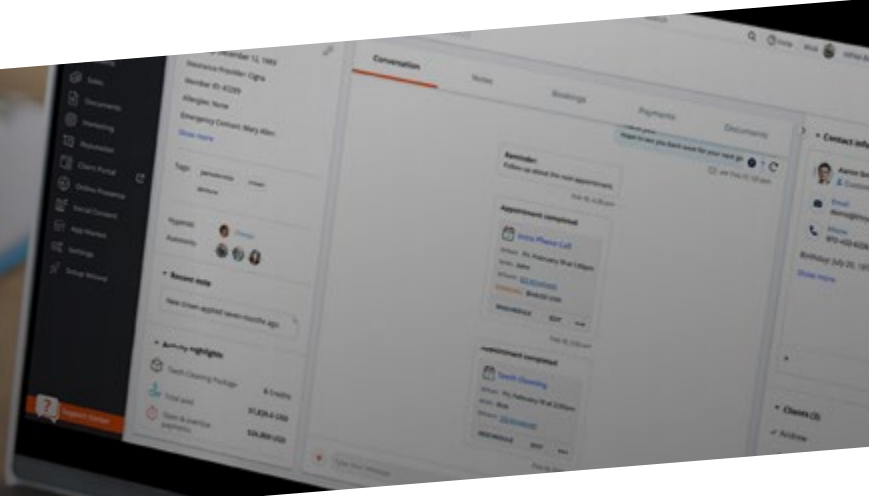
Sales
Documents
Marketing
Reputation
Client Portal
Online Presence
Social Content
App Market
Settings
Setup Wizard
Support Center

Insurance Provider: Cigna
Member ID: 43289
Allergies: None
Emergency Contact: Mary Allen
Show more

Tags
Assigned
Followers

Recent note
New client applied seven months ago

Activity highlights
Teeth Cleaning Package
Total paid
Open & overdue payments

Conversation
Notes
Bookings
Payments
Documents

Reminder
Follow up about the next appointment.

Appointment completed
Intro Phone Call

Appointment completed
Teeth Cleaning

Contact info
Email
Phone
Birthday
Show more

Clients (3)
Andrew